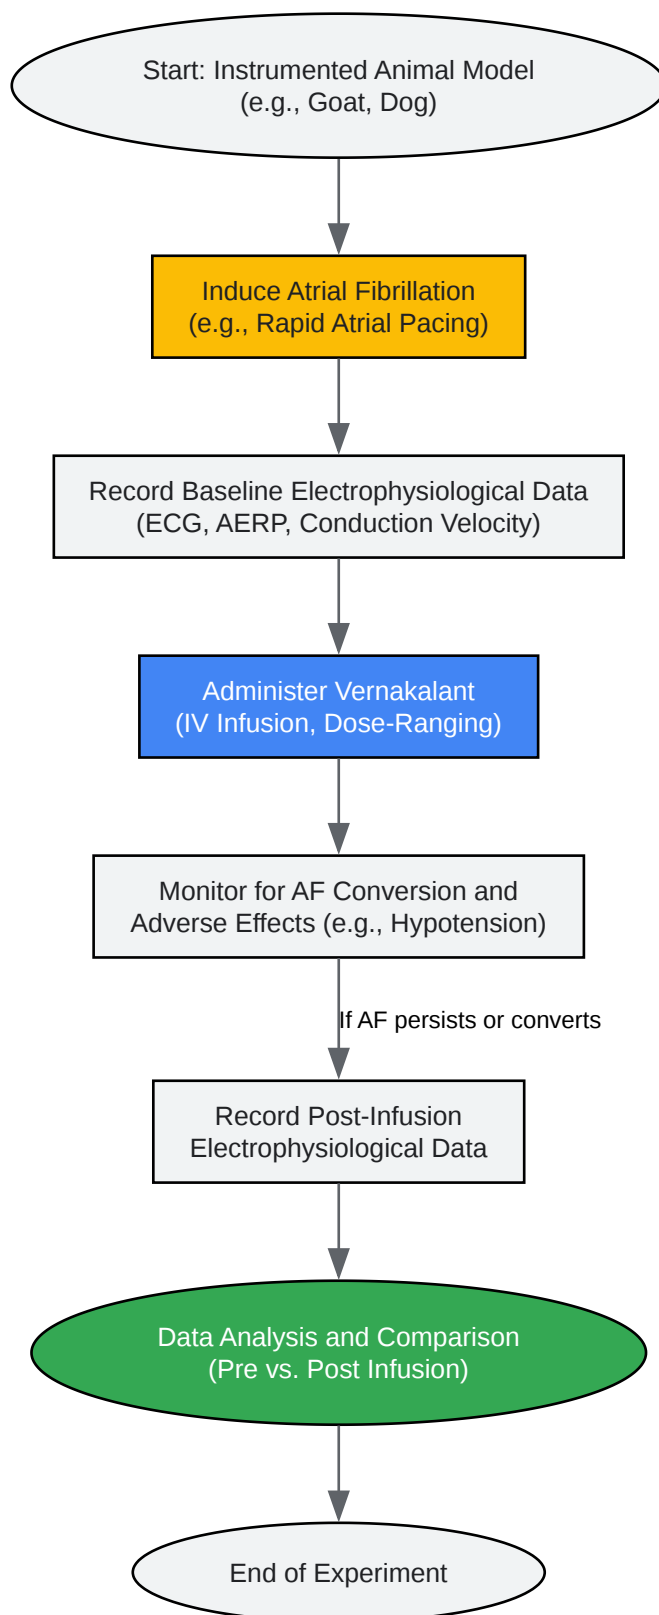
Start: Instrumented Animal Model
(e.g., Goat, Dog)

Induce Atrial Fibrillation
(e.g., Rapid Atrial Pacing)

Record Baseline Electrophysiological Data
(ECG, AERP, Conduction Velocity)

Administer Vernakalant
(IV Infusion, Dose-Ranging)

Monitor for AF Conversion and
Adverse Effects (e.g., Hypotension)

If AF persists or converts

Record Post-Infusion
Electrophysiological Data

Data Analysis and Comparison
(Pre vs. Post Infusion)

End of Experiment